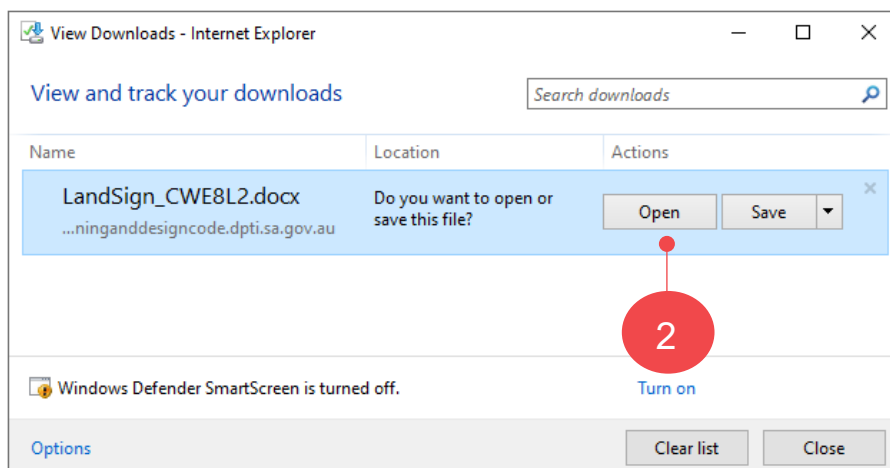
View Downloads - Internet Explorer

View and track your downloads

Search downloads

| Name | Location | Actions |
|---|---|---|
| LandSign_CWE8L2.docx ...ninganddesigncode.dpti.sa.gov.au | Do you want to open or save this file? | Open Save |

2

Windows Defender SmartScreen is turned off.

Turn on

Options

Clear list

Close